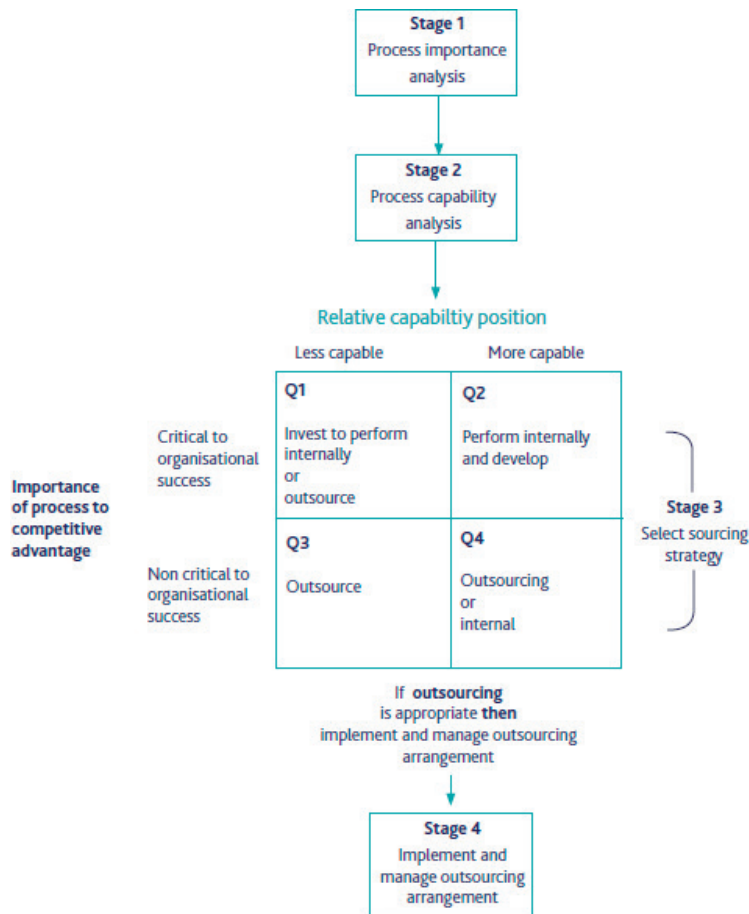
**Stage 1**
Process importance analysis

**Stage 2**
Process capability analysis

Relative capabiltiy position

Less capable

More capable

**Importance of process to competitive advantage**

Critical to organisational success

Non critical to organisational success

| | |
|---|---|
| **Q1** Invest to perform internally or outsource | **Q2** Perform internally and develop |
| **Q3** Outsource | **Q4** Outsourcing or internal |

**Stage 3**
Select sourcing strategy

If **outsourcing** is appropriate **then** implement and manage outsourcing arrangement

**Stage 4**
Implement and manage outsourcing arrangement